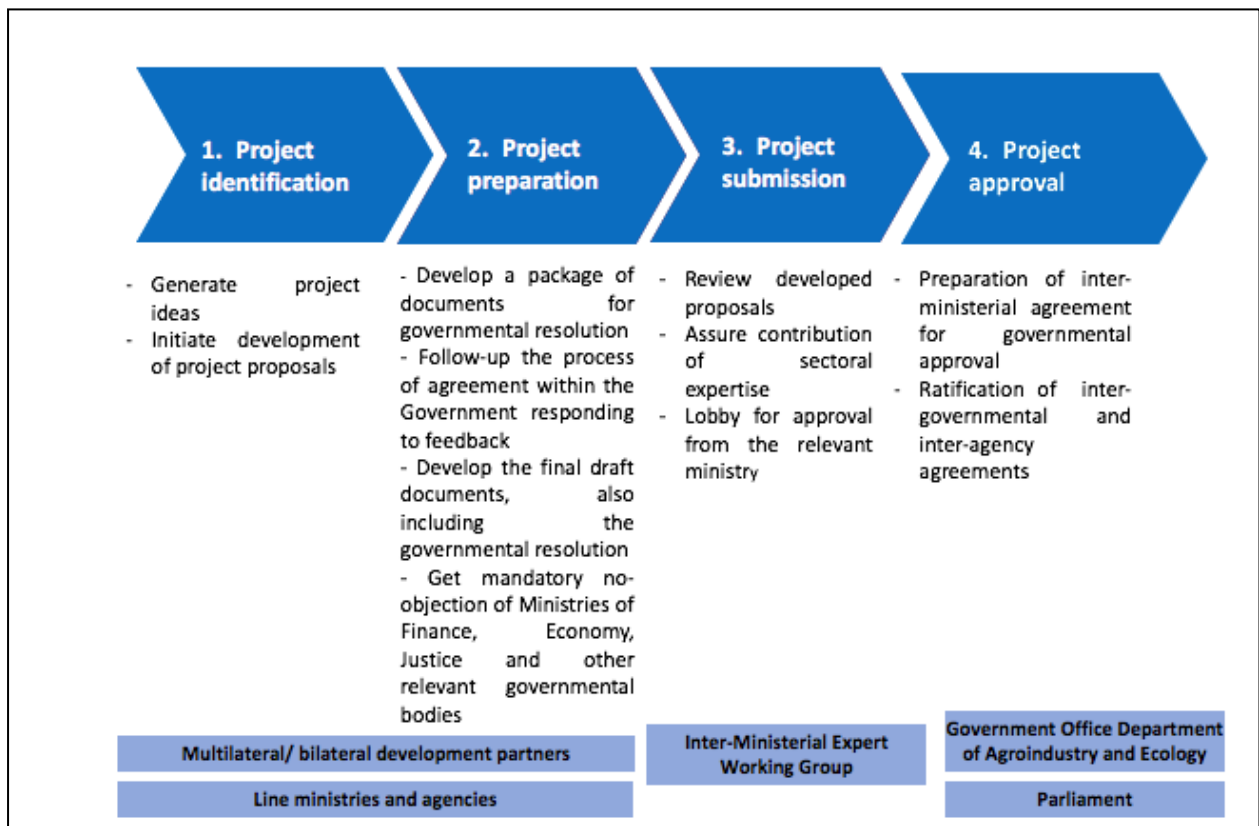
1. Project identification

2. Project preparation

3. Project submission

4. Project approval

- Generate project ideas
- Initiate development of project proposals

- Develop a package of documents for governmental resolution
- Follow-up the process of agreement within the Government responding to feedback
- Develop the final draft documents, also including the governmental resolution
- Get mandatory no-objection of Ministries of Finance, Economy, Justice and other relevant governmental bodies

- Review developed proposals
- Assure contribution of sectoral expertise
- Lobby for approval from the relevant ministry

- Preparation of inter-ministerial agreement for governmental approval
- Ratification of inter-governmental and inter-agency agreements

Multilateral/ bilateral development partners

Line ministries and agencies

Inter-Ministerial Expert Working Group

Government Office Department of Agroindustry and Ecology

Parliament